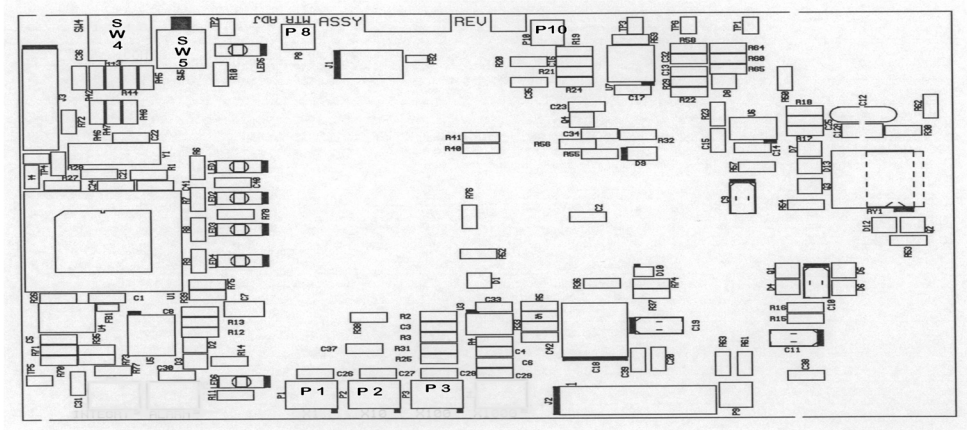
SW4
S W 4
S W 5
SW5
TP2
LED5
R18
P 8
P8
ATH ADJ
ASSY
REV
P10
P10
J1
R22
TP3
TP6
TP1
C36
R44
R45
R43
R46
R47
C22
R42
J3
TP4
Y1
R28
H1
R27
C24
R1
R6
R7
R8
R9
LED1
LED2
LED3
LED4
C40
C41
R79
C7
R75
C1
U1
R26
FB1
C8
R13
R12
R14
LED6
R11
D2
D3
C30
U5
R77
R72
R71
R70
R35
C5
U4
TP5
C31
R20
R21
R19
R24
C35
C23
C15
R23
C17
U7
R58
R64
R60
R65
R22
C32
C13
C12
R62
R30
R18
R17
C14
C15
R41
R40
R56
R55
R32
C34
D8
U6
R76
C2
C3
R67
R54
D7
D13
D11
D12
RY1
R63
R52
D1
R36
D10
R37
R74
C33
R2
C3
R3
R31
R25
R38
C37
C26
C27
C28
C4
C6
C29
R4
U3
R5
C42
C18
C19
C39
C20
R63
R61
C38
R16
R15
C10
C11
D4
D5
D6
P 1
P 2
P 3
P1
P2
P3
J2
P9